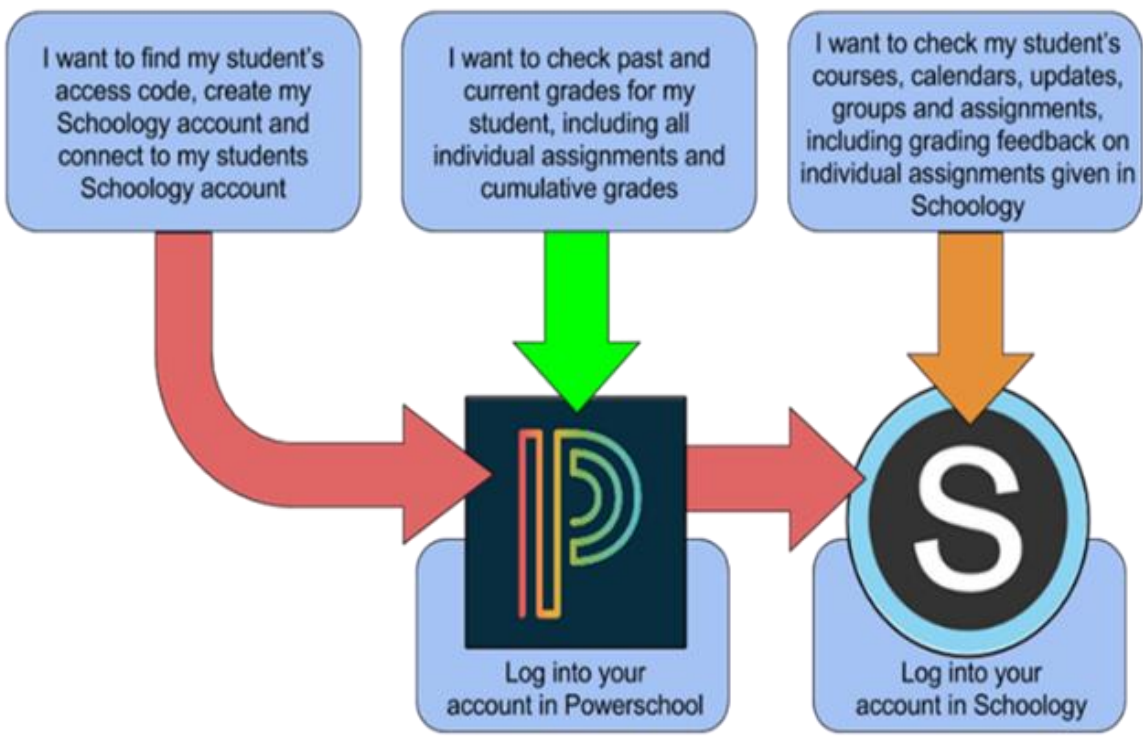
I want to find my student's access code, create my Schoology account and connect to my students Schoology account

I want to check past and current grades for my student, including all individual assignments and cumulative grades

I want to check my student's courses, calendars, updates, groups and assignments, including grading feedback on individual assignments given in Schoology

P

S

Log into your account in Powerschool

Log into your account in Schoology